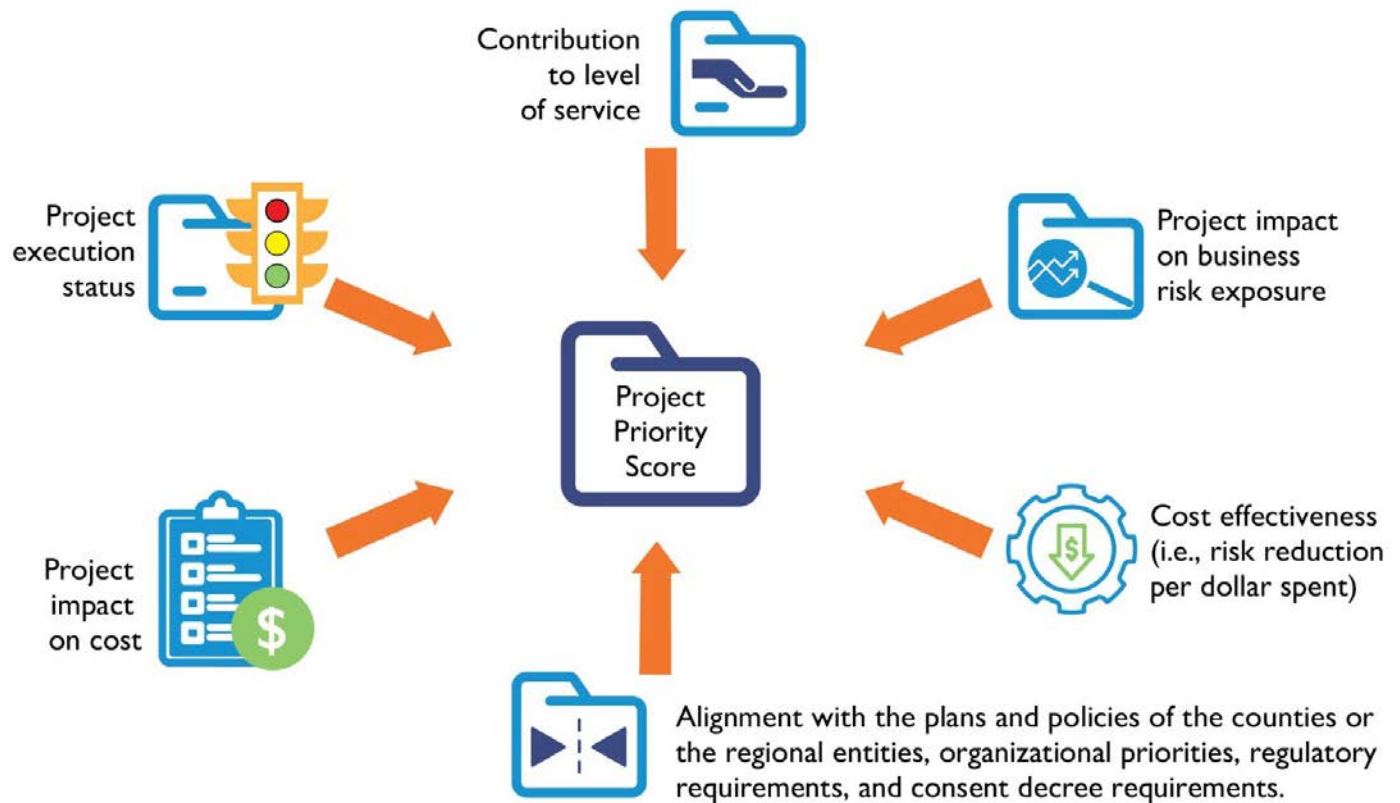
Contribution to level of service

Project execution status

Project impact on business risk exposure

Project Priority Score

Project impact on cost

Cost effectiveness (i.e., risk reduction per dollar spent)

Alignment with the plans and policies of the counties or the regional entities, organizational priorities, regulatory requirements, and consent decree requirements.